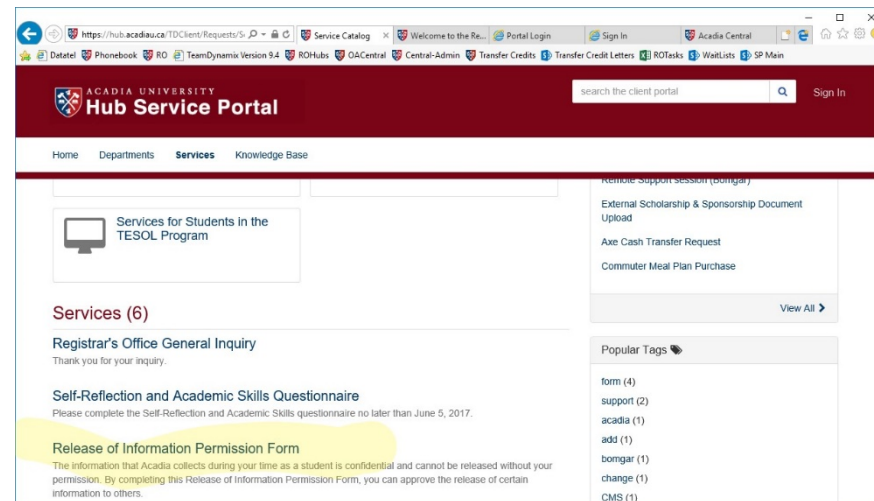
https://hub.acadiau.ca/TDClient/Requests/S Service Catalog × Welcome to the Re... Portal Login Sign In Acadia Central

Datatel Phonebook RO TeamDynamix Version 9.4 ROHubs OACentral Central-Admin Transfer Credits Transfer Credit Letters ROTasks WaitLists SP Main

ACADIA UNIVERSITY
Hub Service Portal

search the client portal

Sign In

Home Departments Services Knowledge Base

Services for Students in the TESOL Program

Remote Support session (Bomgar)

External Scholarship & Sponsorship Document Upload

Axe Cash Transfer Request

Commuter Meal Plan Purchase

View All

Services (6)

Registrar's Office General Inquiry
Thank you for your inquiry.

Self-Reflection and Academic Skills Questionnaire
Please complete the Self-Reflection and Academic Skills questionnaire no later than June 5, 2017.

Release of Information Permission Form
The information that Acadia collects during your time as a student is confidential and cannot be released without your permission. By completing this Release of Information Permission Form, you can approve the release of certain information to others.

Popular Tags

form (4)
support (2)
acadia (1)
add (1)
bomgar (1)
change (1)
CMS (1)